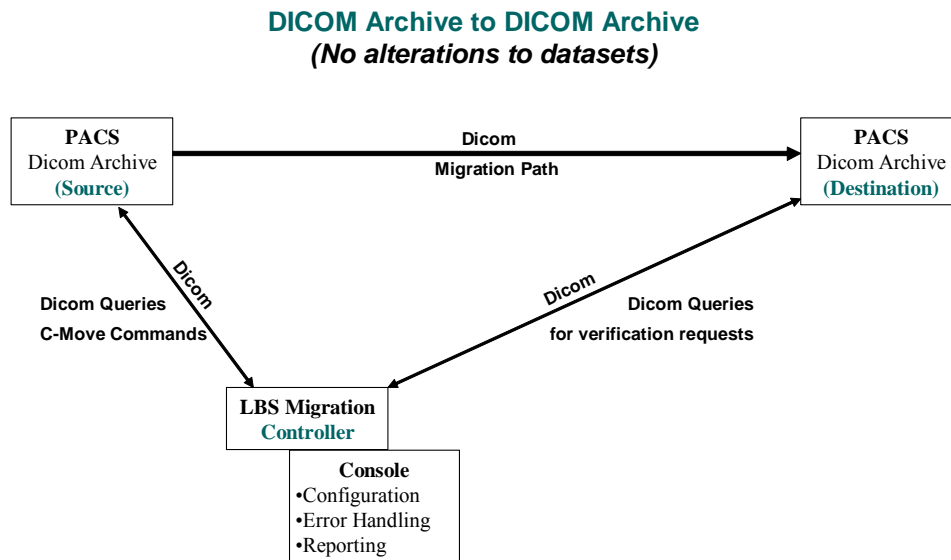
DICOM Archive to DICOM Archive
(No alterations to datasets)

PACS
Dicom Archive
(Source)

Dicom
Migration Path

PACS
Dicom Archive
(Destination)

Dicom

Dicom Queries
C-Move Commands

Dicom

Dicom Queries
for verification requests

LBS Migration
Controller

Console
•Configuration
•Error Handling
•Reporting